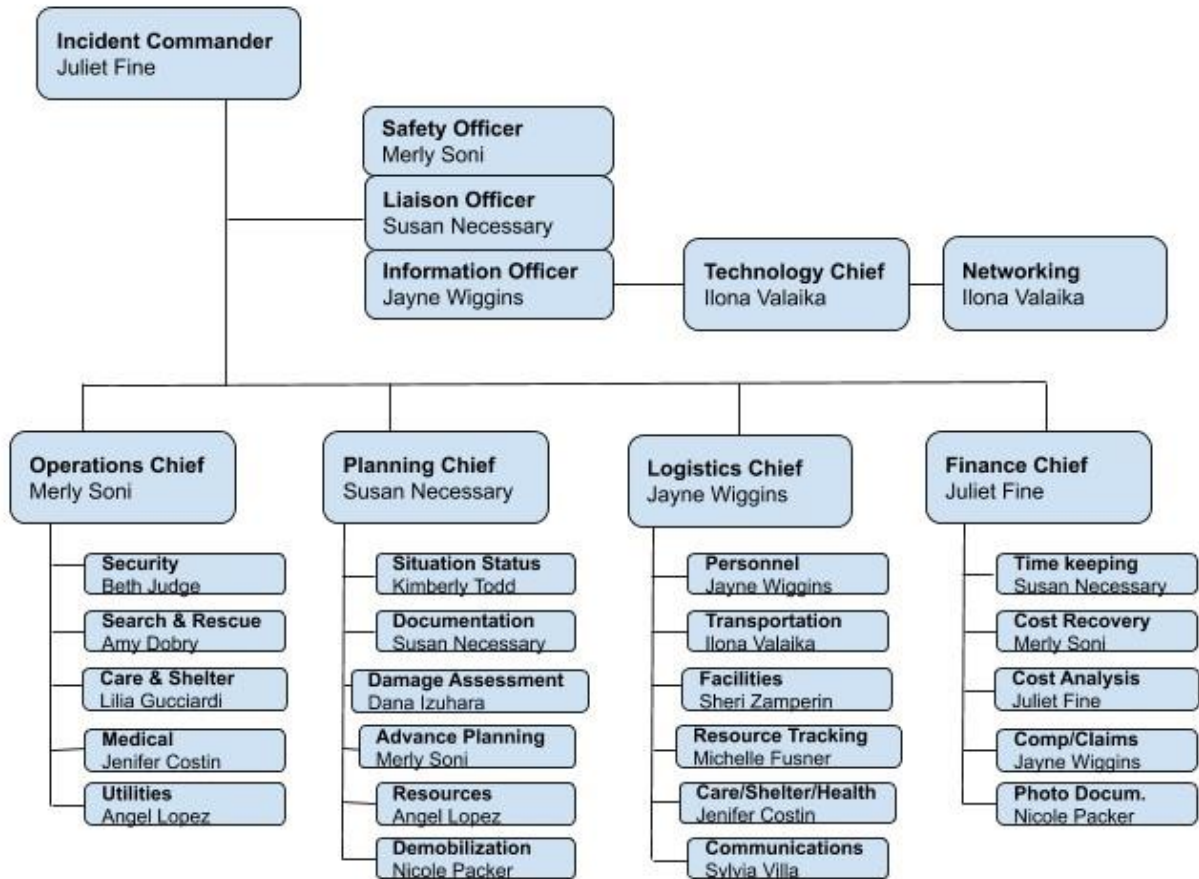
Incident Commander
Juliet Fine

Safety Officer
Merly Soni

Liaison Officer
Susan Necessary

Information Officer
Jayne Wiggins

Technology Chief
Ilona Valaika

Networking
Ilona Valaika

Operations Chief
Merly Soni

Security
Beth Judge

Search & Rescue
Amy Dobry

Care & Shelter
Lilia Gucciardi

Medical
Jenifer Costin

Utilities
Angel Lopez

Planning Chief
Susan Necessary

Situation Status
Kimberly Todd

Documentation
Susan Necessary

Damage Assessment
Dana Izuhara

Advance Planning
Merly Soni

Resources
Angel Lopez

Demobilization
Nicole Packer

Logistics Chief
Jayne Wiggins

Personnel
Jayne Wiggins

Transportation
Ilona Valaika

Facilities
Sheri Zamperin

Resource Tracking
Michelle Fusner

Care/Shelter/Health
Jenifer Costin

Communications
Sylvia Villa

Finance Chief
Juliet Fine

Time keeping
Susan Necessary

Cost Recovery
Merly Soni

Cost Analysis
Juliet Fine

Comp/Claims
Jayne Wiggins

Photo Docum.
Nicole Packer